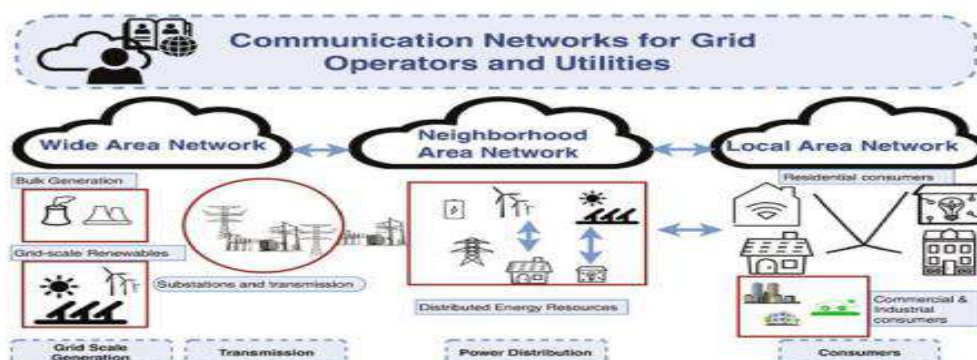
Communication Networks for Grid Operators and Utilities

Wide Area Network

Neighborhood Area Network

Local Area Network

Bulk Generation

Grid-scale Renewables

Substations and transmission

Distributed Energy Resources

Residential consumers

Commercial & Industrial consumers

Grid Scale Generation

Transmission

Power Distribution

Consumers